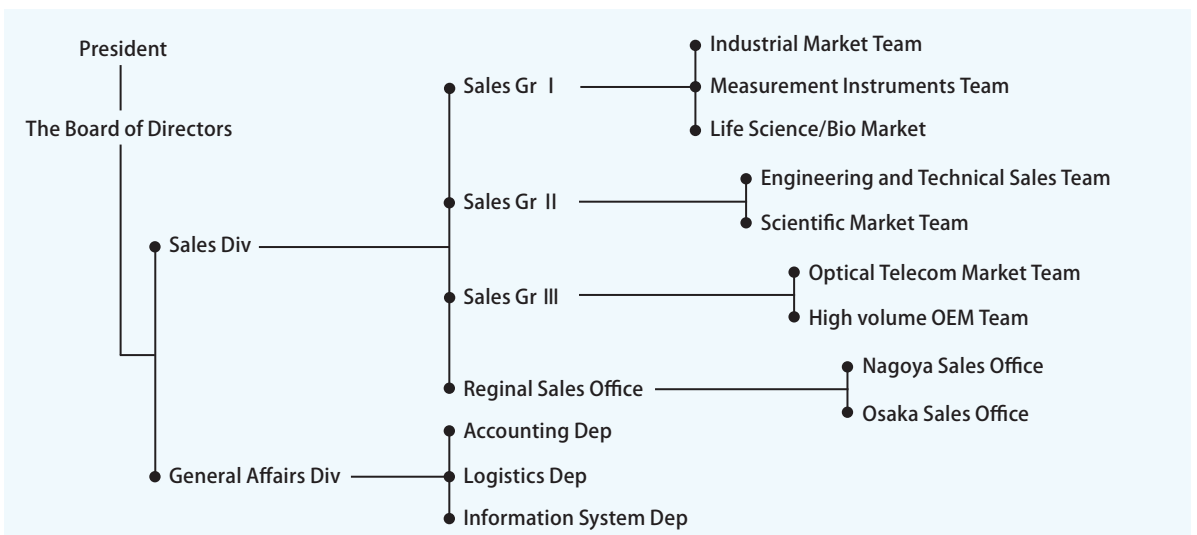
President

The Board of Directors

Sales Div

Sales Gr I

Industrial Market Team

Measurement Instruments Team

Life Science/Bio Market

Sales Gr II

Engineering and Technical Sales Team

Scientific Market Team

Sales Gr III

Optical Telecom Market Team

High volume OEM Team

Reginal Sales Office

Nagoya Sales Office

Osaka Sales Office

General Affairs Div

Accounting Dep

Logistics Dep

Information System Dep